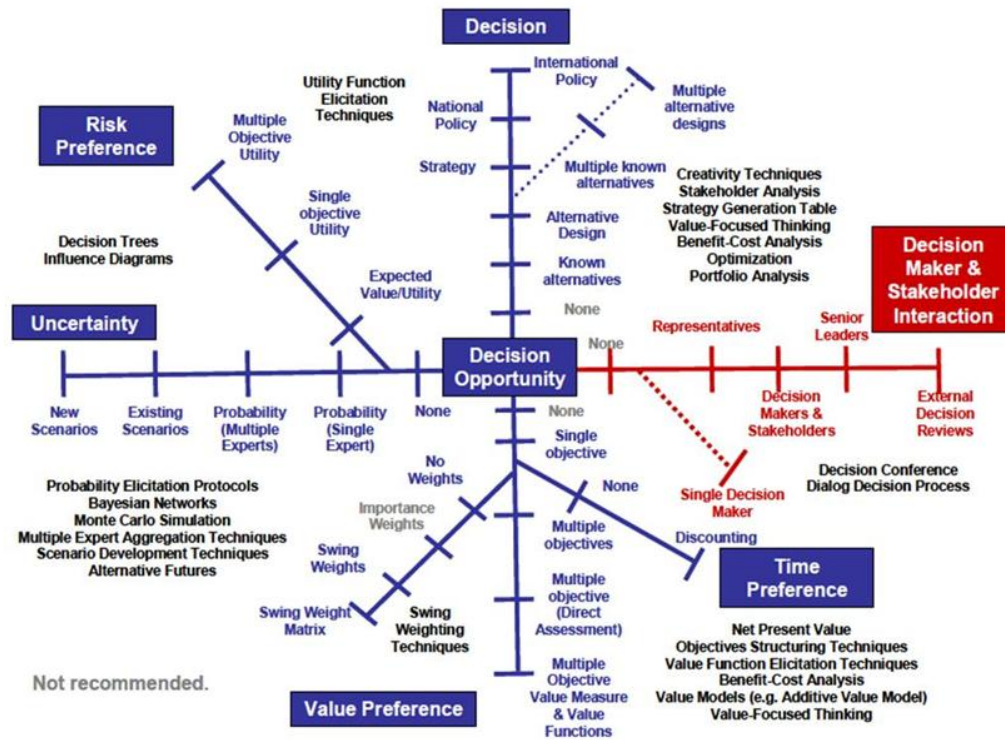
Decision

International Policy

Multiple alternative designs

National Policy

Strategy

Multiple known alternatives

Alternative Design

Known alternatives

None

Utility Function Elicitation Techniques

Risk Preference

Multiple Objective Utility

Single objective Utility

Expected Value/Utility

Decision Trees
Influence Diagrams

Creativity Techniques
Stakeholder Analysis
Strategy Generation Table
Value-Focused Thinking
Benefit-Cost Analysis
Optimization
Portfolio Analysis

Decision Maker & Stakeholder Interaction

Uncertainty

Decision Opportunity

None

Representatives

Senior Leaders

New Scenarios

Existing Scenarios

Probability (Multiple Experts)

Probability (Single Expert)

None

Decision Makers & Stakeholders

External Decision Reviews

None

Single objective

No Weights

None

Single Decision Maker

Decision Conference
Dialog Decision Process

Probability Elicitation Protocols
Bayesian Networks
Monte Carlo Simulation
Multiple Expert Aggregation Techniques
Scenario Development Techniques
Alternative Futures

Importance Weights

Swing Weights

Multiple objectives

Discounting

Time Preference

Swing Weight Matrix

Swing Weighting Techniques

Multiple objective (Direct Assessment)

Net Present Value
Objectives Structuring Techniques
Value Function Elicitation Techniques
Benefit-Cost Analysis
Value Models (e.g. Additive Value Model)
Value-Focused Thinking

Not recommended.

Value Preference

Multiple Objective Value Measure & Value Functions